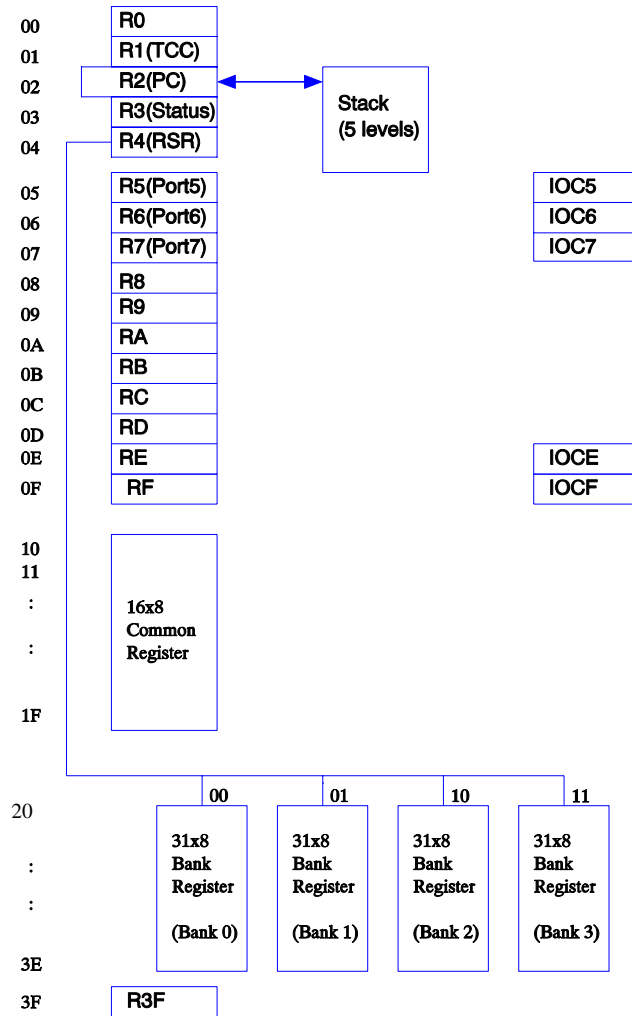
00 R0
01 R1(TCC)
02 R2(PC)
03 R3(Status)
04 R4(RSR)

Stack
(5 levels)

05 R5(Port5)
06 R6(Port6)
07 R7(Port7)
08 R8
09 R9
0A RA
0B RB
0C RC
0D RD
0E RE
0F RF

IOC5
IOC6
IOC7
IOCE
IOCF

10
11
:
:
1F

16x8
Common
Register

00
01
10
11

20
:
:
3E

31x8
Bank
Register
(Bank 0)

31x8
Bank
Register
(Bank 1)

31x8
Bank
Register
(Bank 2)

31x8
Bank
Register
(Bank 3)

3F R3F